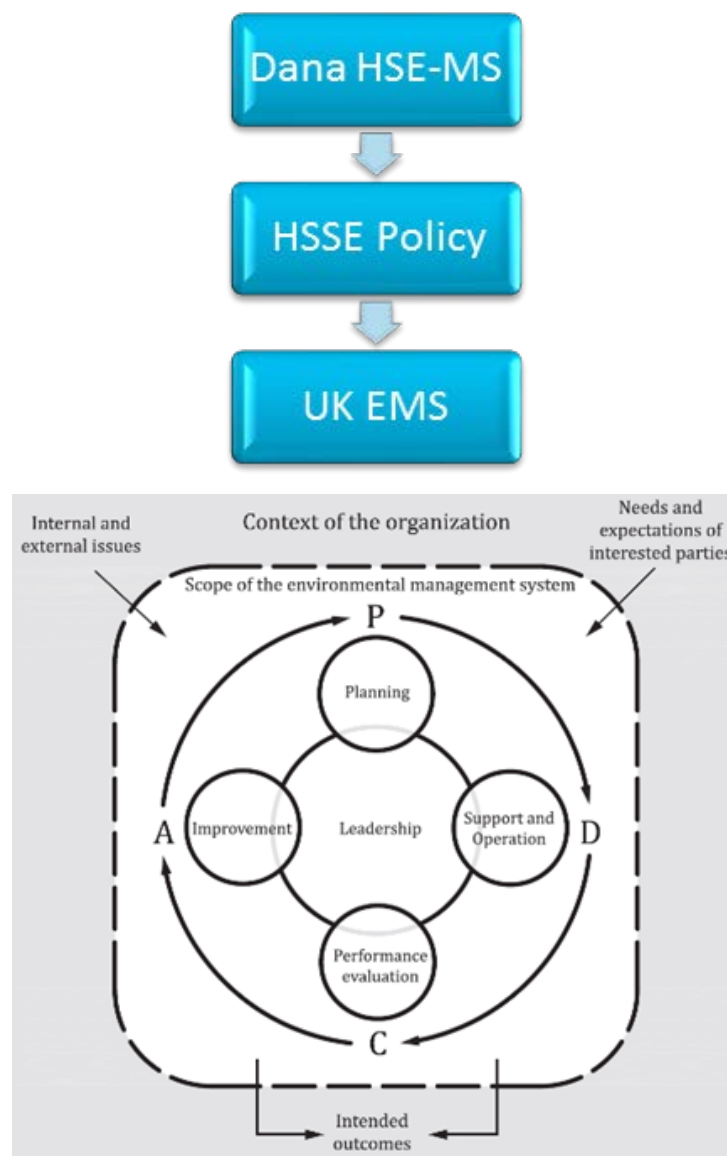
Dana HSE-MS

HSSE Policy

UK EMS

Internal and external issues

Context of the organization

Needs and expectations of interested parties

Scope of the environmental management system

P

Planning

A

Improvement

Leadership

Support and Operation

D

Performance evaluation

C

Intended outcomes